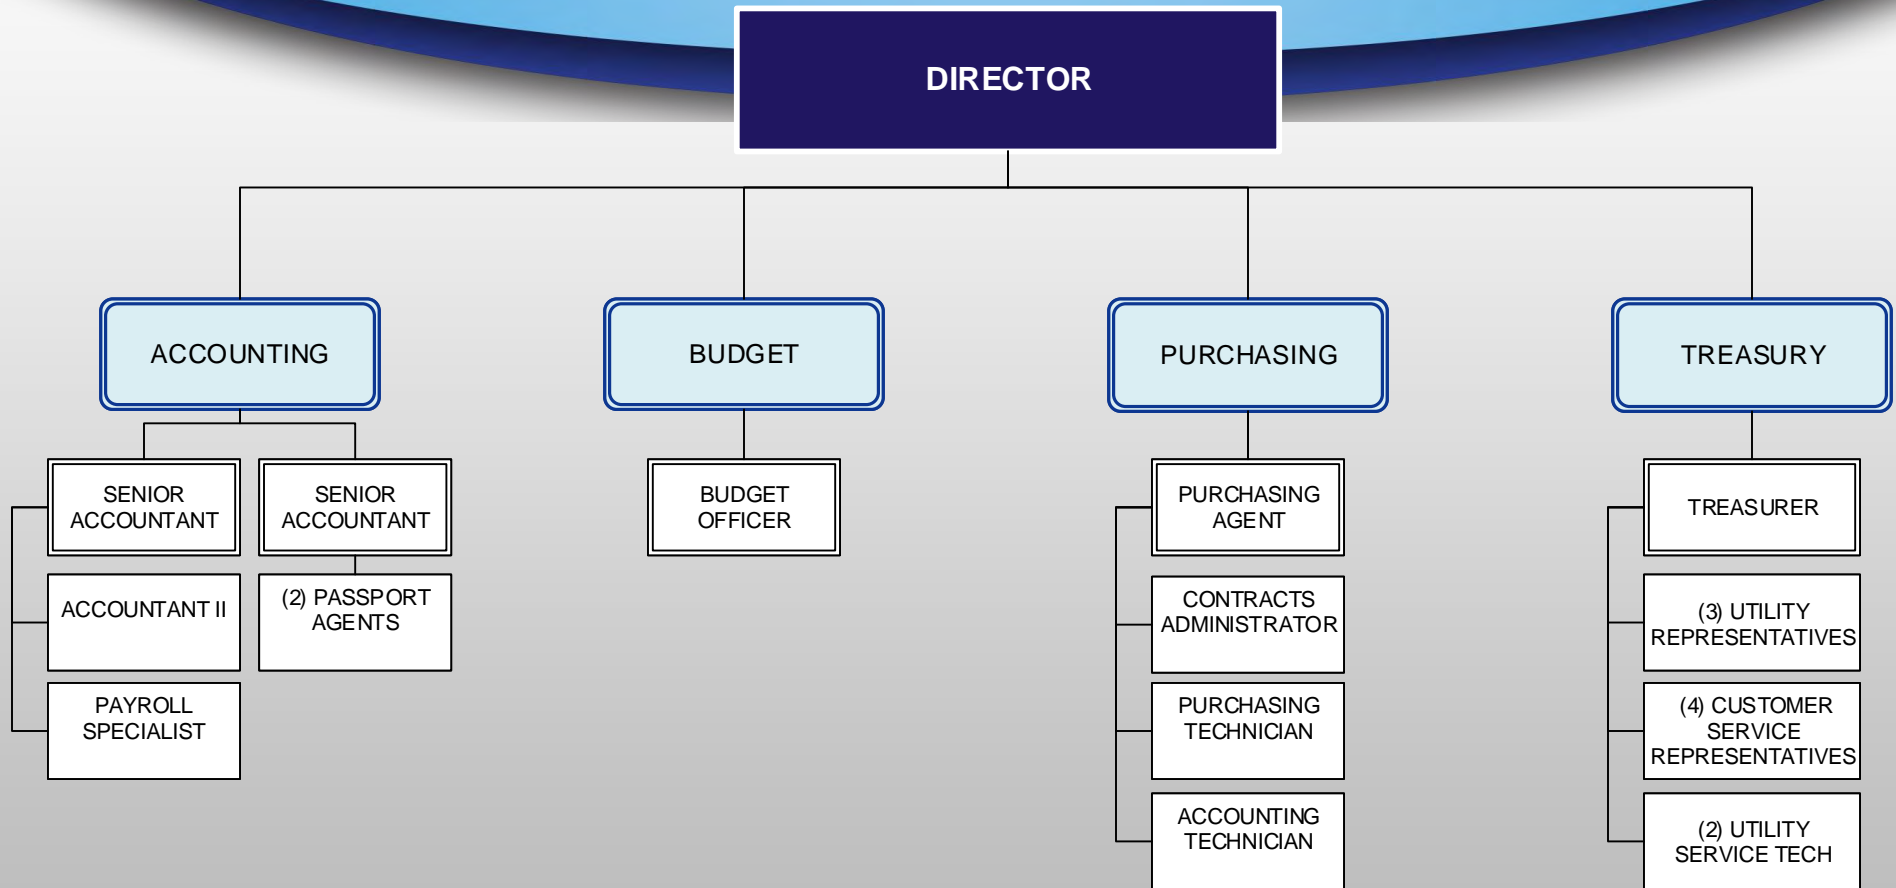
DIRECTOR

ACCOUNTING

SENIOR ACCOUNTANT

ACCOUNTANT II

PAYROLL SPECIALIST

SENIOR ACCOUNTANT

(2) PASSPORT AGENTS

BUDGET

BUDGET OFFICER

PURCHASING

PURCHASING AGENT

CONTRACTS ADMINISTRATOR

PURCHASING TECHNICIAN

ACCOUNTING TECHNICIAN

TREASURY

TREASURER

(3) UTILITY REPRESENTATIVES

(4) CUSTOMER SERVICE REPRESENTATIVES

(2) UTILITY SERVICE TECH